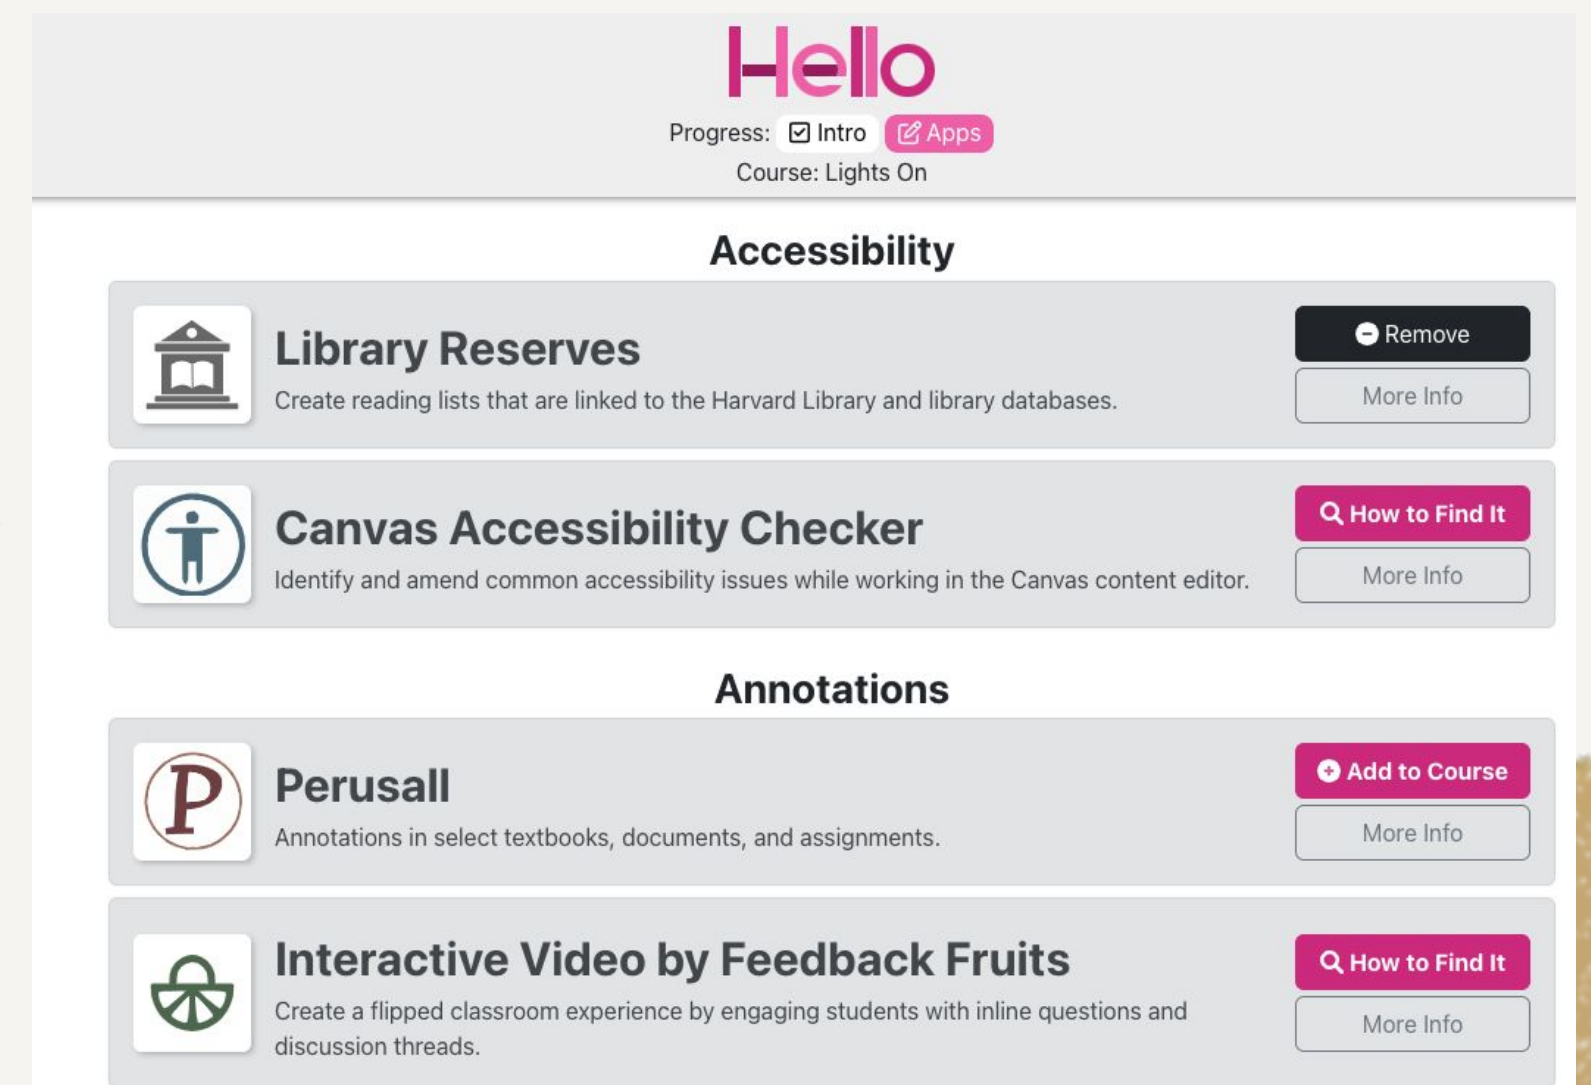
Hello

Progress: Intro Apps

Course: Lights On

Accessibility

Library Reserves

Create reading lists that are linked to the Harvard Library and library databases.

Remove

More Info

Canvas Accessibility Checker

Identify and amend common accessibility issues while working in the Canvas content editor.

How to Find It

More Info

Annotations

P

Perusall

Annotations in select textbooks, documents, and assignments.

Add to Course

More Info

Interactive Video by Feedback Fruits

Create a flipped classroom experience by engaging students with inline questions and discussion threads.

How to Find It

More Info